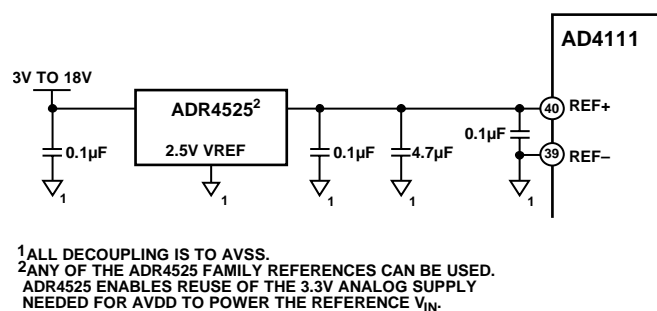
AD4111

3V TO 18V

ADR4525$^2$

2.5V VREF

0.1µF

$_1$

$_1$

0.1µF

$_1$

4.7µF

$_1$

0.1µF

$_1$

40 REF+

39 REF–

$^1$ALL DECOUPLING IS TO AVSS.
$^2$ANY OF THE ADR4525 FAMILY REFERENCES CAN BE USED. ADR4525 ENABLES REUSE OF THE 3.3V ANALOG SUPPLY NEEDED FOR AVDD TO POWER THE REFERENCE $V_{IN}$.